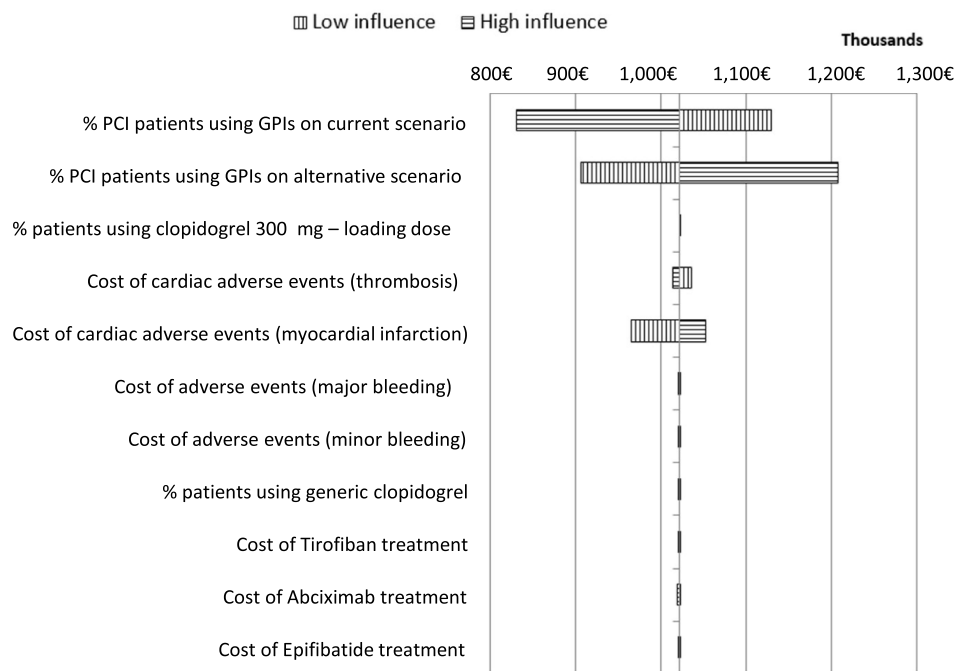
Low influence High influence

Thousands

800€ 900€ 1,000€ 1,100€ 1,200€ 1,300€

% PCI patients using GPIs on current scenario

% PCI patients using GPIs on alternative scenario

% patients using clopidogrel 300 mg – loading dose

Cost of cardiac adverse events (thrombosis)

Cost of cardiac adverse events (myocardial infarction)

Cost of adverse events (major bleeding)

Cost of adverse events (minor bleeding)

% patients using generic clopidogrel

Cost of Tirofiban treatment

Cost of Abciximab treatment

Cost of Epifibatide treatment